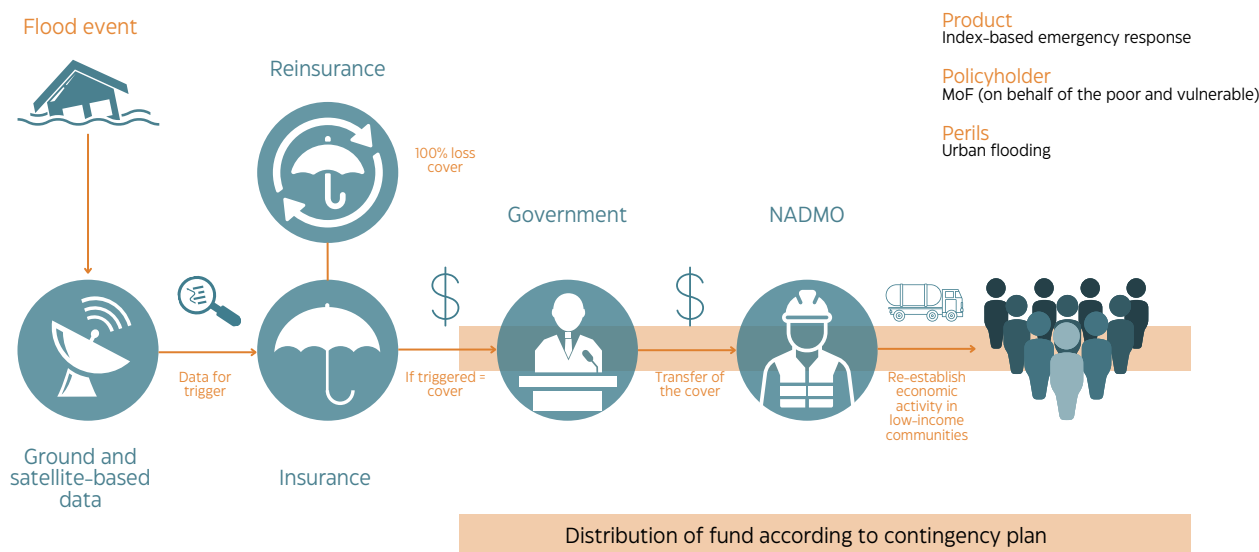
Flood event

Reinsurance

100% loss cover

Product
Index-based emergency response

Policyholder
MoF (on behalf of the poor and vulnerable)

Perils
Urban flooding

Government

NADMO

$

$

Data for trigger

If triggered = cover

Transfer of the cover

Re-establish economic activity in low-income communities

Ground and satellite-based data

Insurance

Distribution of fund according to contingency plan